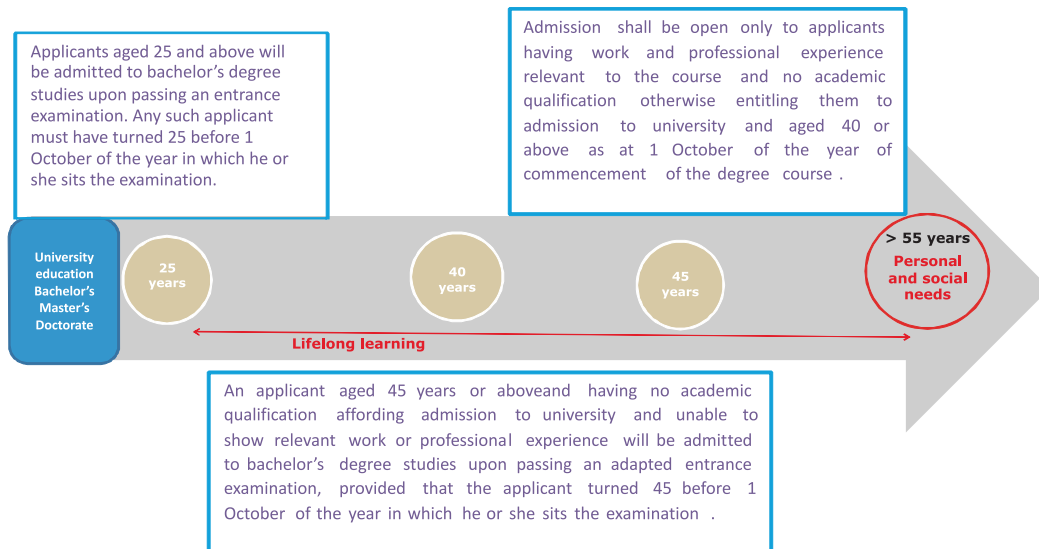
Applicants aged 25 and above will be admitted to bachelor's degree studies upon passing an entrance examination. Any such applicant must have turned 25 before 1 October of the year in which he or she sits the examination.

Admission shall be open only to applicants having work and professional experience relevant to the course and no academic qualification otherwise entitling them to admission to university and aged 40 or above as at 1 October of the year of commencement of the degree course .

University education Bachelor's Master's Doctorate

25 years

40 years

45 years

> 55 years

Personal and social needs

Lifelong learning

An applicant aged 45 years or aboveand having no academic qualification affording admission to university and unable to show relevant work or professional experience will be admitted to bachelor's degree studies upon passing an adapted entrance examination, provided that the applicant turned 45 before 1 October of the year in which he or she sits the examination .